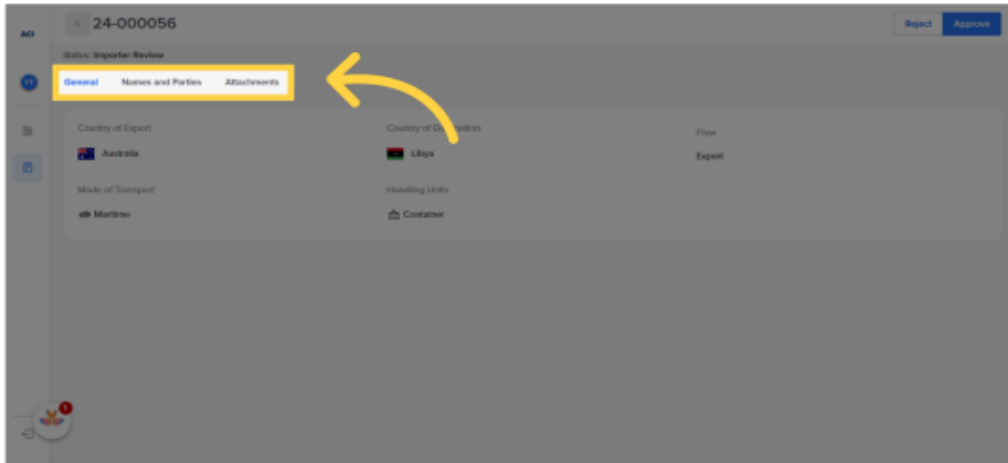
ACI

24-000056

Reject Approve

Status: Importer Review

General Names and Parties Attachments

Country of Export
Australia

Country of Destination
Libya

Flow
Export

Mode of Transport
Maritime

Handling Units
Container

1